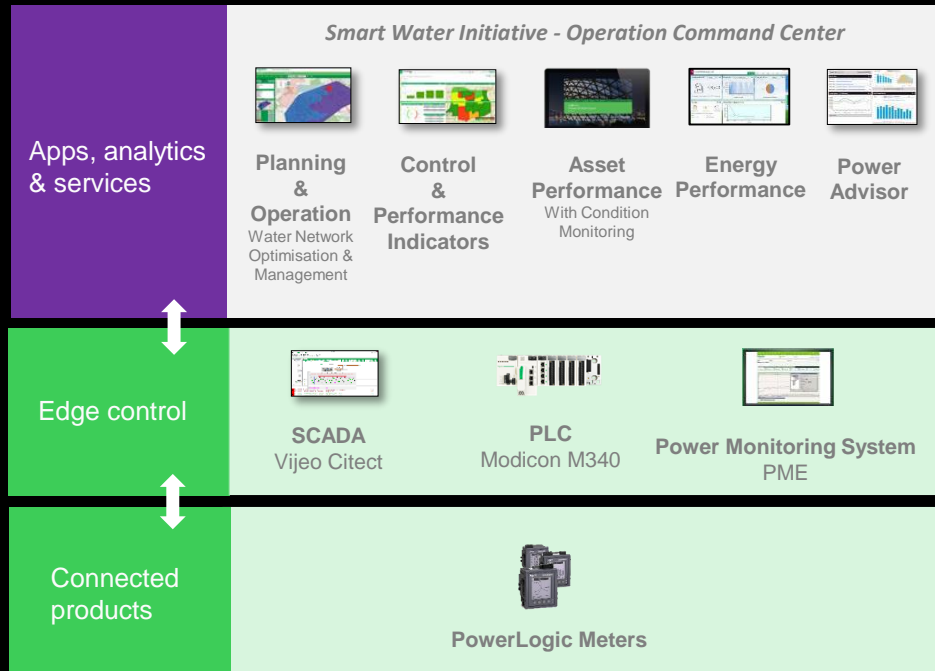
Smart Water Initiative - Operation Command Center

Apps, analytics & services

Planning & Operation
Water Network Optimisation & Management

Control & Performance Indicators

Asset Performance
With Condition Monitoring

Energy Performance

Power Advisor

Edge control

SCADA
Vijeo Citect

PLC
Modicon M340

Power Monitoring System
PME

Connected products

PowerLogic Meters